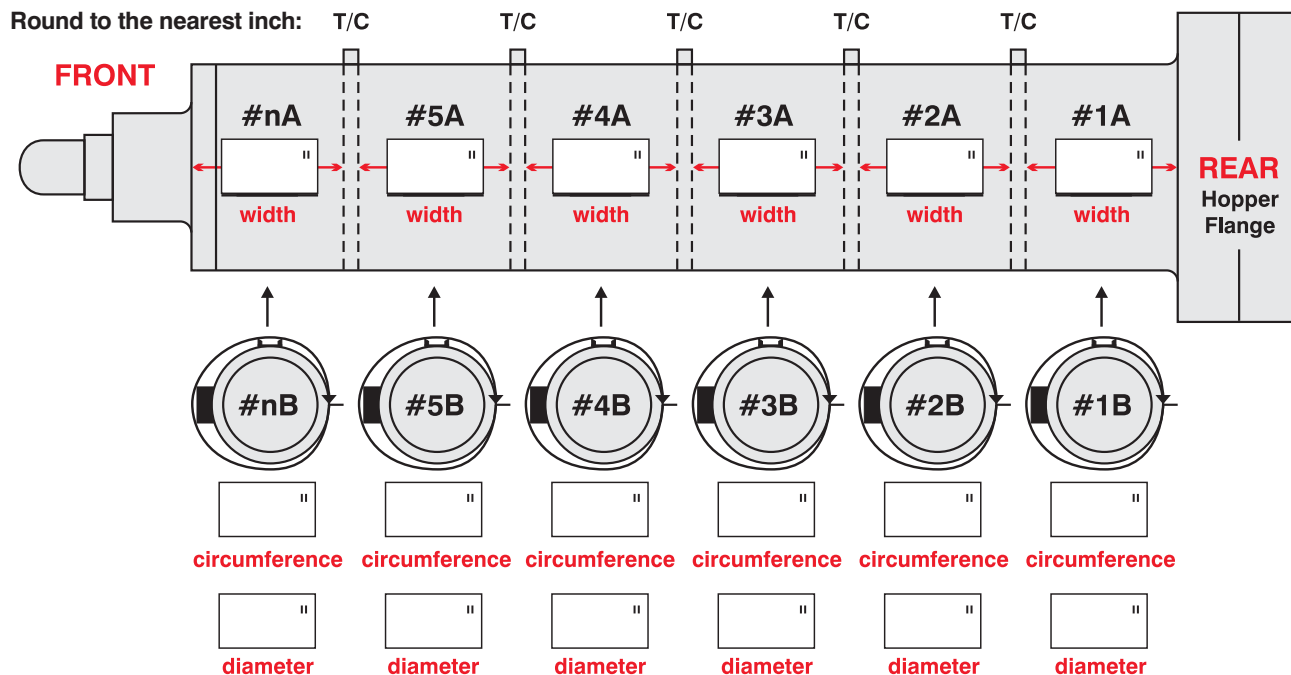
Round to the nearest inch: T/C T/C T/C T/C T/C

FRONT

#nA " width
#5A " width
#4A " width
#3A " width
#2A " width
#1A " width

REAR
Hopper
Flange

#nB
#5B
#4B
#3B
#2B
#1B

" circumference
" circumference
" circumference
" circumference
" circumference
" circumference

" diameter
" diameter
" diameter
" diameter
" diameter
" diameter